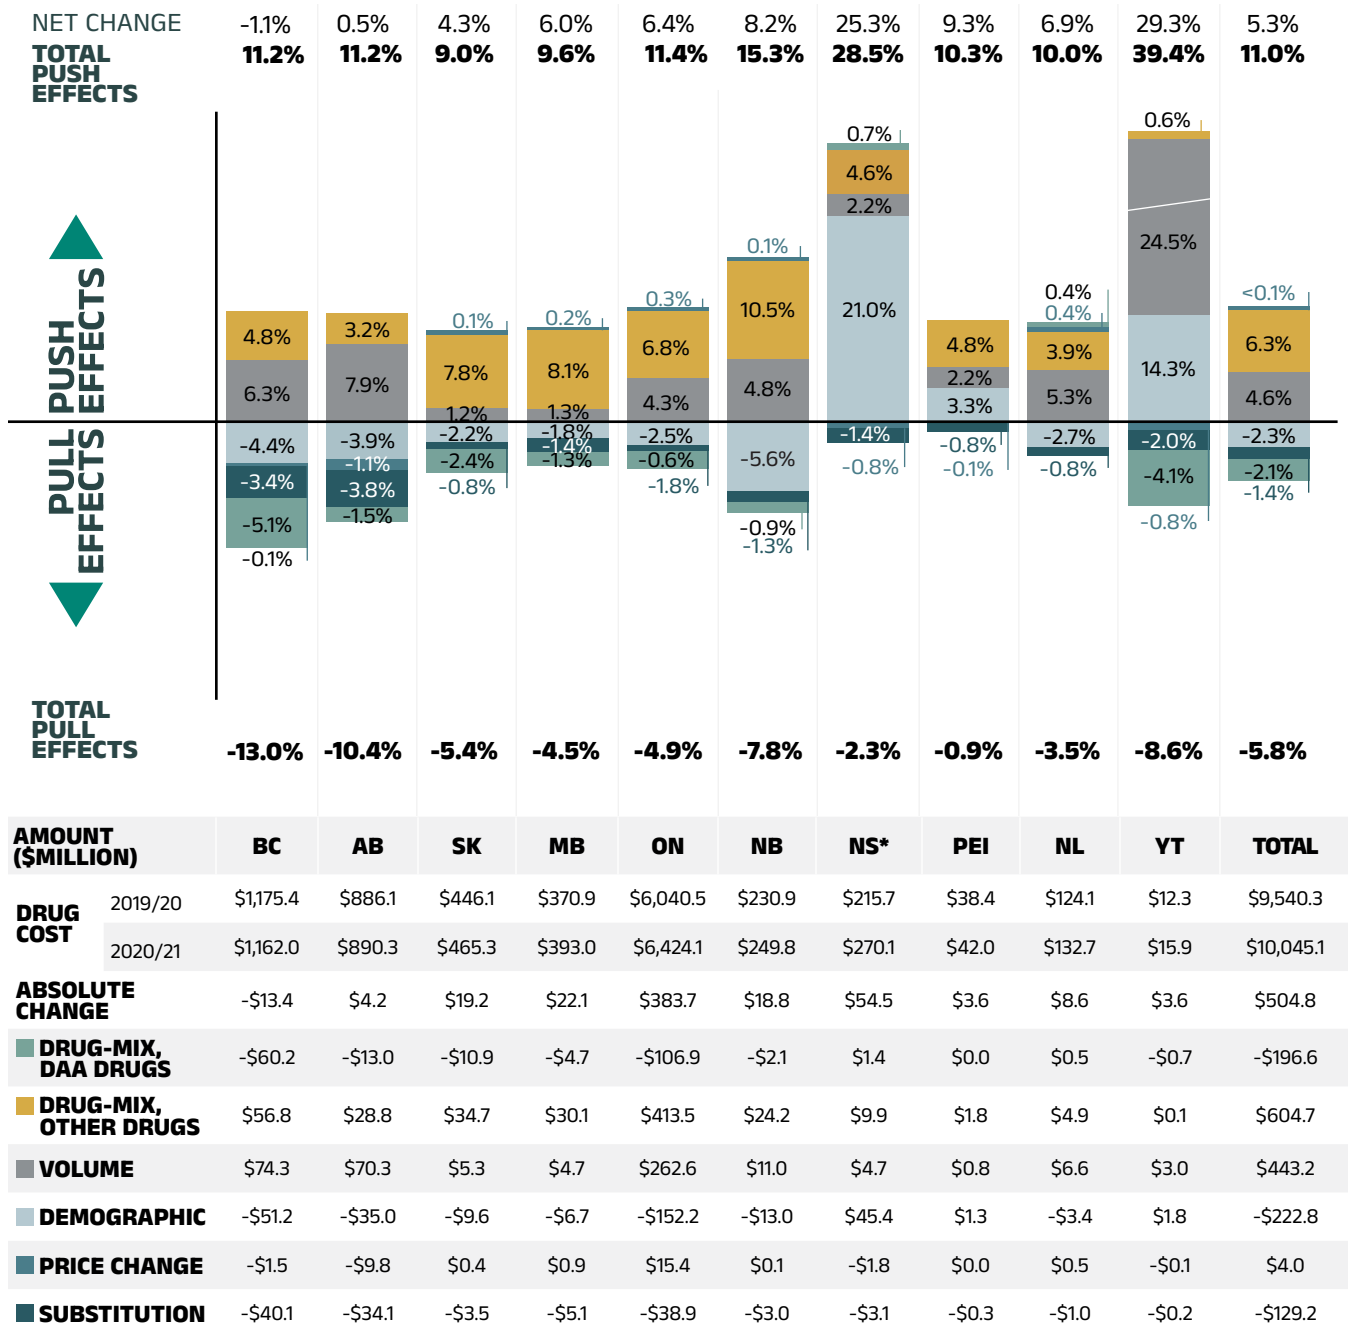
NET CHANGE -1.1% 0.5% 4.3% 6.0% 6.4% 8.2% 25.3% 9.3% 6.9% 29.3% 5.3%

TOTAL PUSH EFFECTS 11.2% 11.2% 9.0% 9.6% 11.4% 15.3% 28.5% 10.3% 10.0% 39.4% 11.0%

PUSH EFFECTS

PULL EFFECTS

4.8% 6.3% -4.4% -3.4% -5.1% -0.1%

3.2% 7.9% -3.9% -1.1% -3.8% -1.5%

0.1% 7.8% 1.2% -2.2% -2.4% -0.8%

0.2% 8.1% 1.3% -1.8% -1.4% -1.3%

0.3% 6.8% 4.3% -2.5% -0.6% -1.8%

0.1% 10.5% 4.8% -5.6% -0.9% -1.3%

0.7% 4.6% 2.2% 21.0% -1.4% -0.8%

4.8% 2.2% 3.3% -0.8% -0.1%

0.4% 0.4% 3.9% 5.3% -2.7% -0.8%

0.6% 24.5% 14.3% -2.0% -4.1% -0.8%

<0.1% 6.3% 4.6% -2.3% -2.1% -1.4%

TOTAL PULL EFFECTS -13.0% -10.4% -5.4% -4.5% -4.9% -7.8% -2.3% -0.9% -3.5% -8.6% -5.8%

| AMOUNT ($MILLION) | | BC | AB | SK | MB | ON | NB | NS* | PEI | NL | YT | TOTAL |
|---|---|---|---|---|---|---|---|---|---|---|---|---|
| DRUG COST | 2019/20 | $1,175.4 | $886.1 | $446.1 | $370.9 | $6,040.5 | $230.9 | $215.7 | $38.4 | $124.1 | $12.3 | $9,540.3 |
| | 2020/21 | $1,162.0 | $890.3 | $465.3 | $393.0 | $6,424.1 | $249.8 | $270.1 | $42.0 | $132.7 | $15.9 | $10,045.1 |
| ABSOLUTE CHANGE | | -$13.4 | $4.2 | $19.2 | $22.1 | $383.7 | $18.8 | $54.5 | $3.6 | $8.6 | $3.6 | $504.8 |
| DRUG-MIX, DAA DRUGS | | -$60.2 | -$13.0 | -$10.9 | -$4.7 | -$106.9 | -$2.1 | $1.4 | $0.0 | $0.5 | -$0.7 | -$196.6 |
| DRUG-MIX, OTHER DRUGS | | $56.8 | $28.8 | $34.7 | $30.1 | $413.5 | $24.2 | $9.9 | $1.8 | $4.9 | $0.1 | $604.7 |
| VOLUME | | $74.3 | $70.3 | $5.3 | $4.7 | $262.6 | $11.0 | $4.7 | $0.8 | $6.6 | $3.0 | $443.2 |
| DEMOGRAPHIC | | -$51.2 | -$35.0 | -$9.6 | -$6.7 | -$152.2 | -$13.0 | $45.4 | $1.3 | -$3.4 | $1.8 | -$222.8 |
| PRICE CHANGE | | -$1.5 | -$9.8 | $0.4 | $0.9 | $15.4 | $0.1 | -$1.8 | $0.0 | $0.5 | -$0.1 | $4.0 |
| SUBSTITUTION | | -$40.1 | -$34.1 | -$3.5 | -$5.1 | -$38.9 | -$3.0 | -$3.1 | -$0.3 | -$1.0 | -$0.2 | -$129.2 |